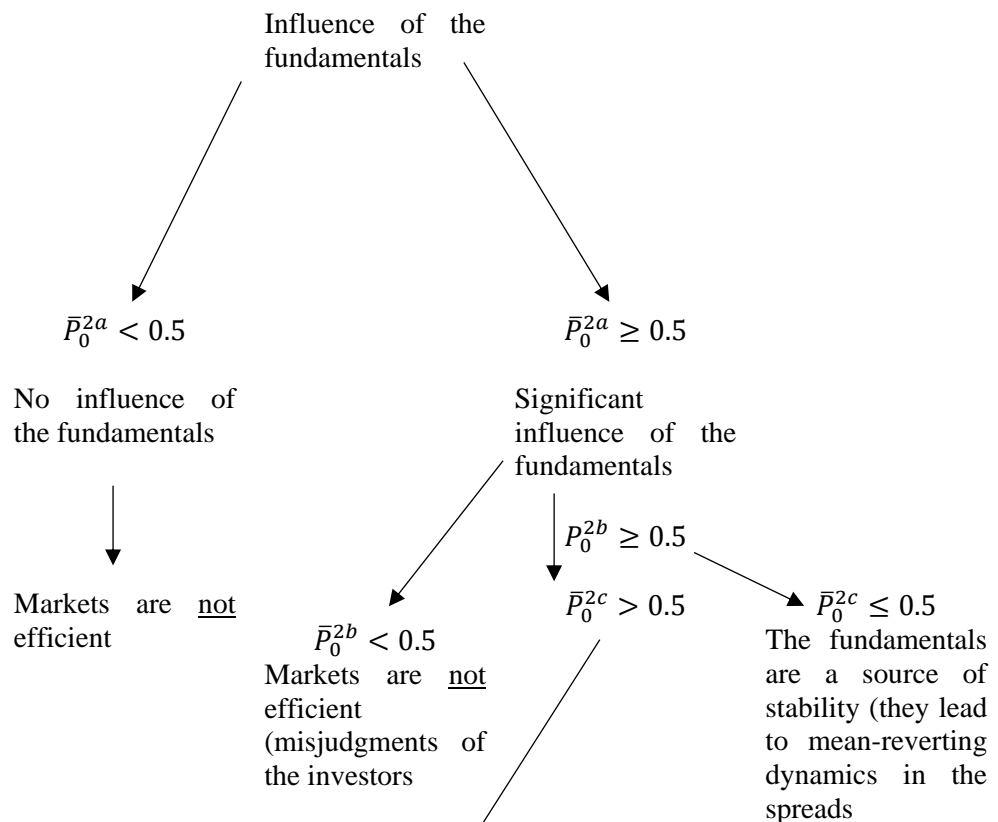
Influence of the fundamentals

$\bar{P}_0^{2a} < 0.5$

No influence of the fundamentals

Markets are not efficient

$\bar{P}_0^{2a} \geq 0.5$

Significant influence of the fundamentals

$P_0^{2b} \geq 0.5$

$\bar{P}_0^{2b} < 0.5$
Markets are not efficient (misjudgments of the investors

$\bar{P}_0^{2c} > 0.5$

$\bar{P}_0^{2c} \leq 0.5$
The fundamentals are a source of stability (they lead to mean-reverting dynamics in the spreads